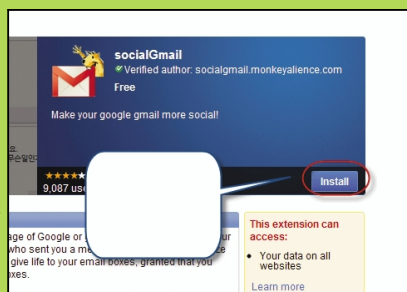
socialGmail
Verified author: socialgmail.monkeyalience.com
Free

Make your google gmail more social!

★★★★
9,087 use

Install

age of Google or
who sent you a me
give life to your email boxes, granted that you
oxes.

This extension can access:

Your data on all websites

Learn more